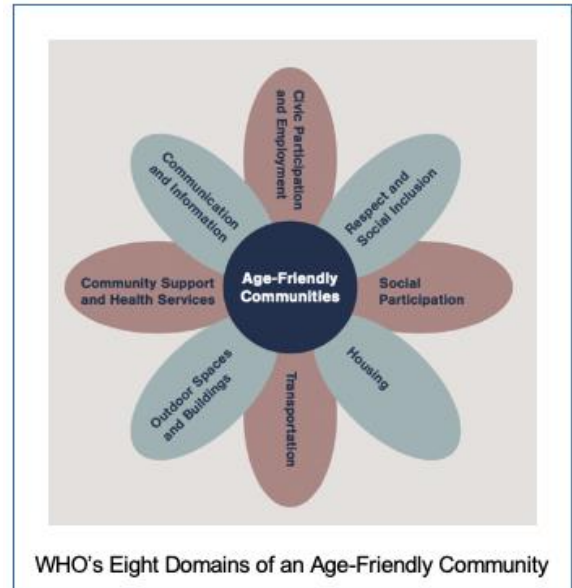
Age-Friendly Communities

Civic Participation and Employment

Respect and Social Inclusion

Social Participation

Housing

Transportation

Outdoor Spaces and Buildings

Community Support and Health Services

Communication and Information

WHO's Eight Domains of an Age-Friendly Community